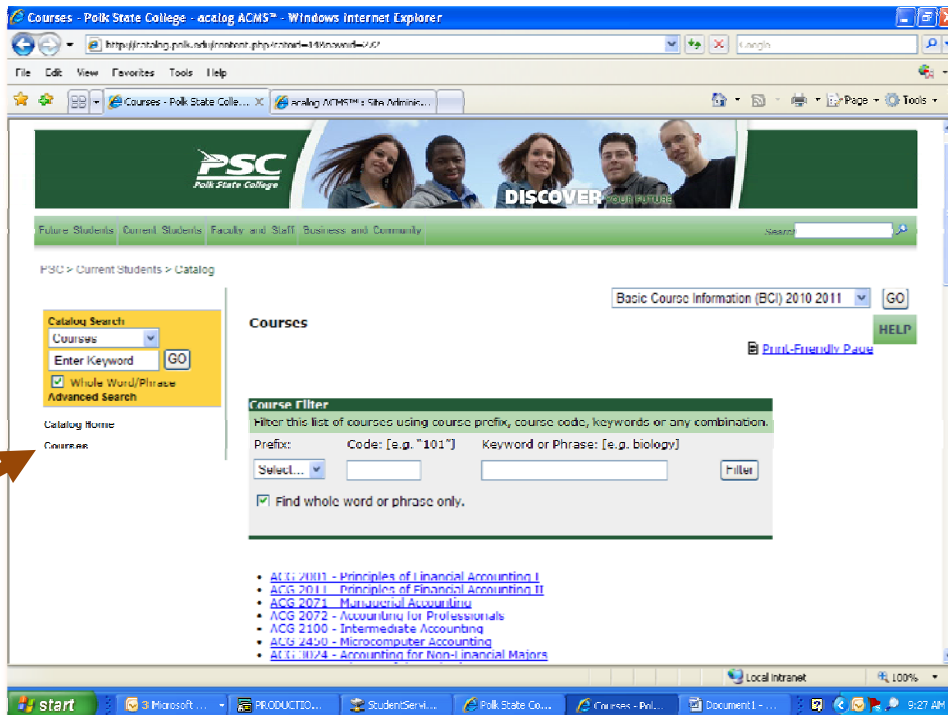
Courses - Polk State College - acalog ACMS™ - Windows Internet Explorer

http://catalog.polk.edu/content.php?catoid=14&navoid=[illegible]

Google

File Edit View Favorites Tools Help

Courses - Polk State Colle... acalog ACMS™: Site Adminis...

Page Tools

PSC Polk State College

DISCOVER YOUR FUTURE

Future Students Current Students Faculty and Staff Business and Community Search

PSC > Current Students > Catalog

Basic Course Information (BCI) 2010 2011 GO

Catalog Search
Courses
Enter Keyword GO
Whole Word/Phrase
Advanced Search

Catalog Home
Courses

Courses

HELP

Print-Friendly Page

Course Filter
Filter this list of courses using course prefix, course code, keywords or any combination.
Prefix: Code: [e.g. "101"] Keyword or Phrase: [e.g. biology]
Select... Filter
Find whole word or phrase only.

- ACG 2001 - Principles of Financial Accounting I
- ACG 2011 - Principles of Financial Accounting II
- ACG 2071 - Managerial Accounting
- ACG 2072 - Accounting for Professionals
- ACG 2100 - Intermediate Accounting
- ACG 2450 - Microcomputer Accounting
- ACG 3024 - Accounting for Non-Financial Majors

Local intranet 100%

start 3 Microsoft ... PRODUCTIO... StudentServi... Polk State Co... Courses - Pol... Document1 - ... 9:27 AM